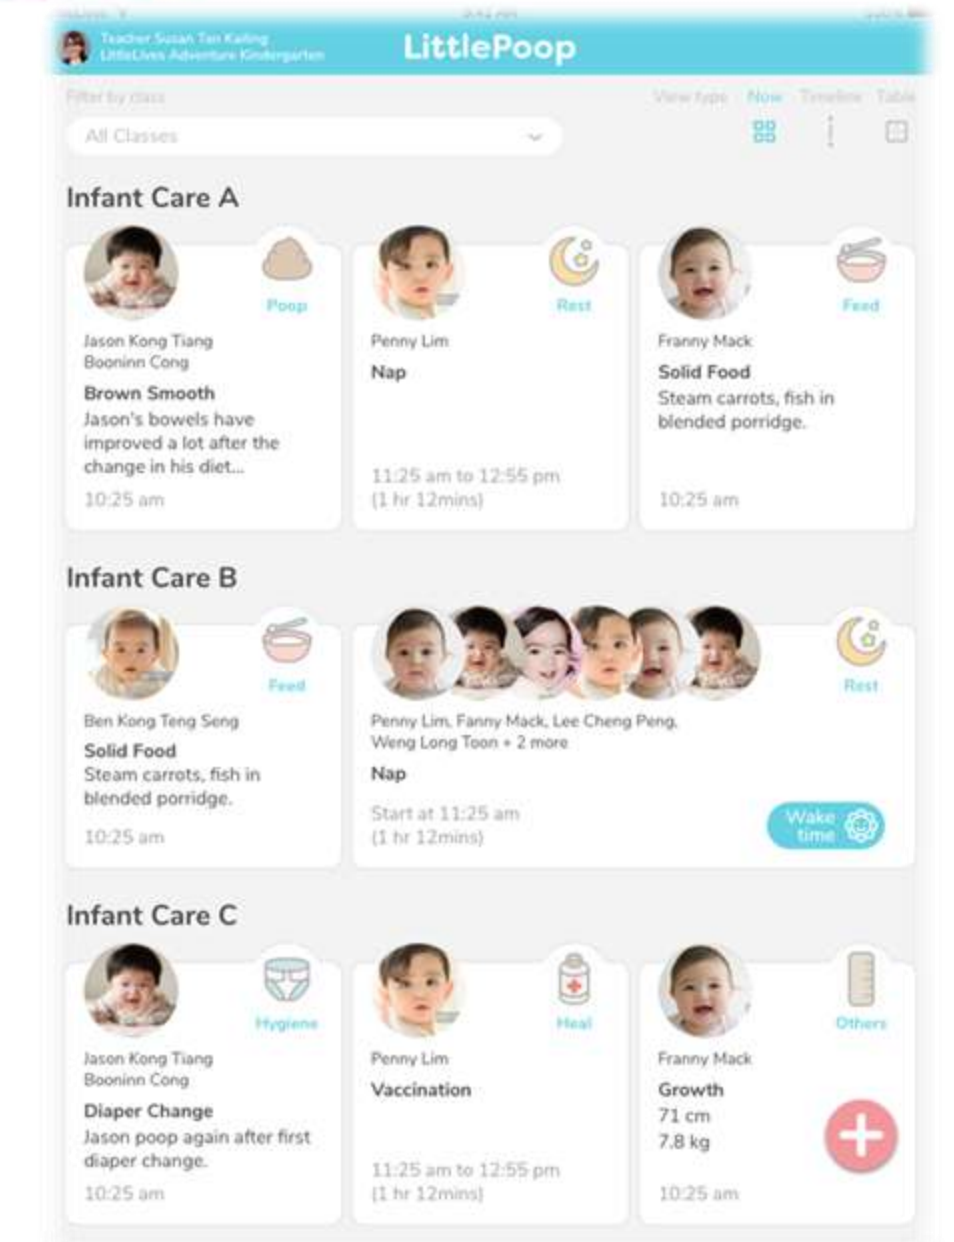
Teacher Susan Tan Kailing
LittleLives Adventure Kindergarten

LittlePoop

Filter by class

View type Now Timeline Table

All Classes

Infant Care A

Poop
Jason Kong Tiang Booninn Cong
Brown Smooth
Jason's bowels have improved a lot after the change in his diet...
10:25 am

Rest
Penny Lim
Nap
11:25 am to 12:55 pm
(1 hr 12mins)

Feed
Franny Mack
Solid Food
Steam carrots, fish in blended porridge.
10:25 am

Infant Care B

Feed
Ben Kong Teng Seng
Solid Food
Steam carrots, fish in blended porridge.
10:25 am

Rest
Penny Lim, Fanny Mack, Lee Cheng Peng, Weng Long Toon + 2 more
Nap
Start at 11:25 am
(1 hr 12mins)
Wake time

Infant Care C

Hygiene
Jason Kong Tiang Booninn Cong
Diaper Change
Jason poop again after first diaper change.
10:25 am

Heal
Penny Lim
Vaccination
11:25 am to 12:55 pm
(1 hr 12mins)

Others
Franny Mack
Growth
71 cm
7.8 kg
10:25 am